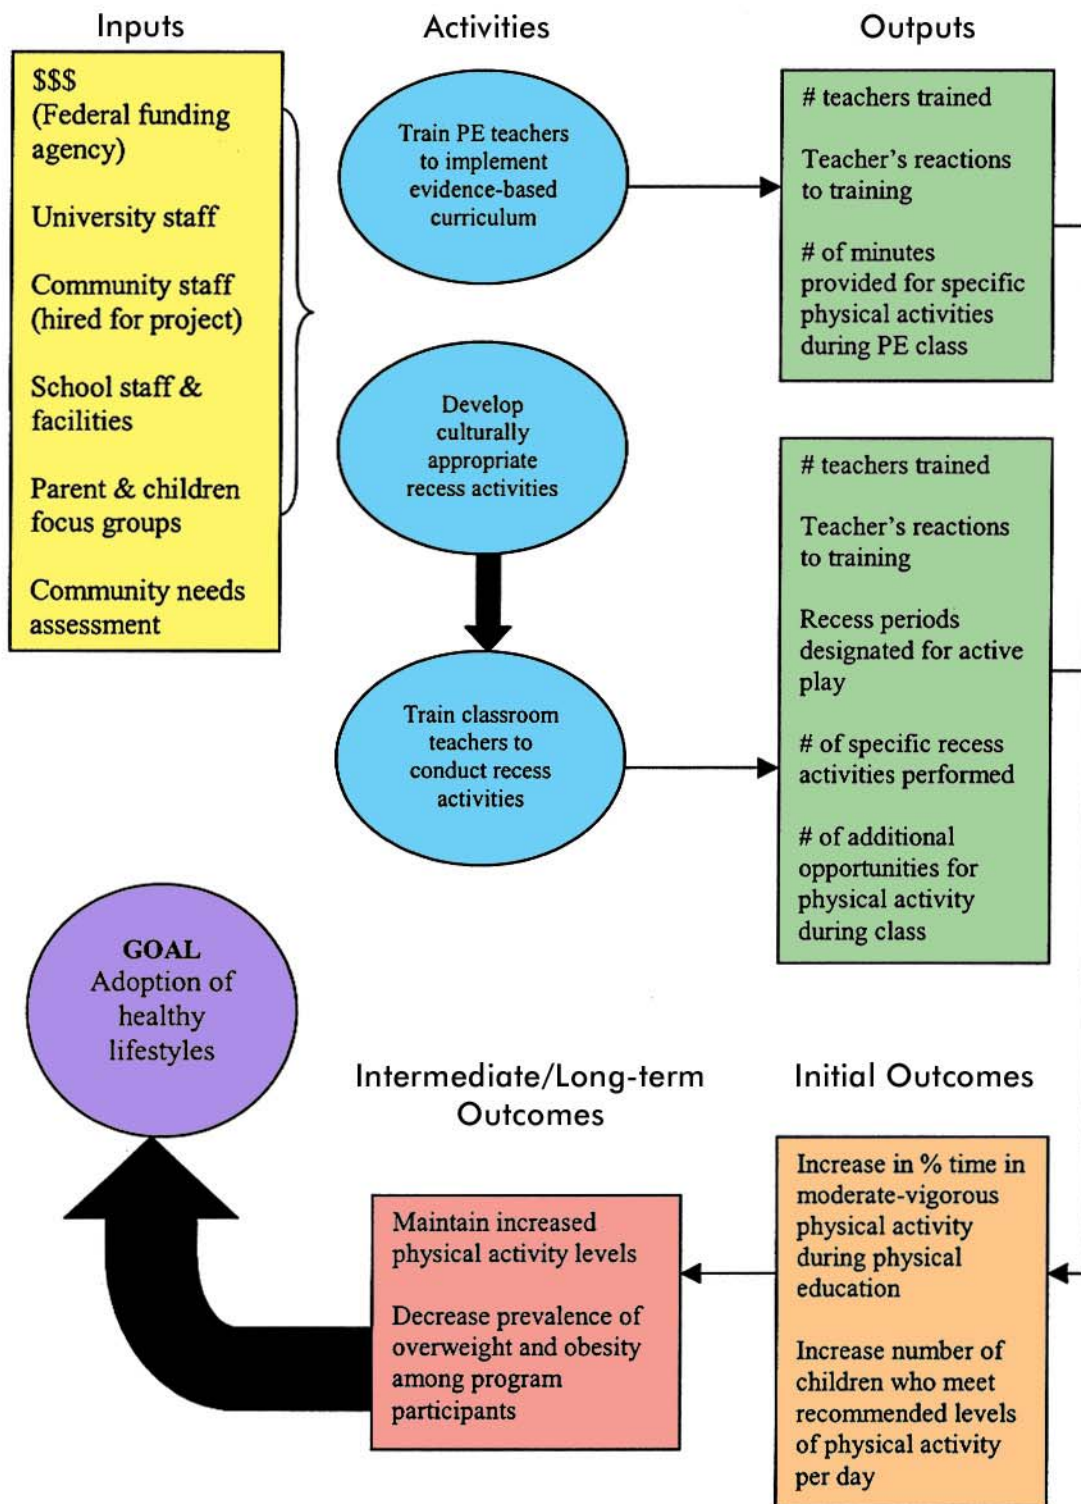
Inputs

$$$
(Federal funding agency)

University staff

Community staff (hired for project)

School staff & facilities

Parent & children focus groups

Community needs assessment

Activities

Train PE teachers to implement evidence-based curriculum

Develop culturally appropriate recess activities

Train classroom teachers to conduct recess activities

Outputs

# teachers trained

Teacher's reactions to training

# of minutes provided for specific physical activities during PE class

# teachers trained

Teacher's reactions to training

Recess periods designated for active play

# of specific recess activities performed

# of additional opportunities for physical activity during class

GOAL
Adoption of healthy lifestyles

Intermediate/Long-term Outcomes

Maintain increased physical activity levels

Decrease prevalence of overweight and obesity among program participants

Initial Outcomes

Increase in % time in moderate-vigorous physical activity during physical education

Increase number of children who meet recommended levels of physical activity per day